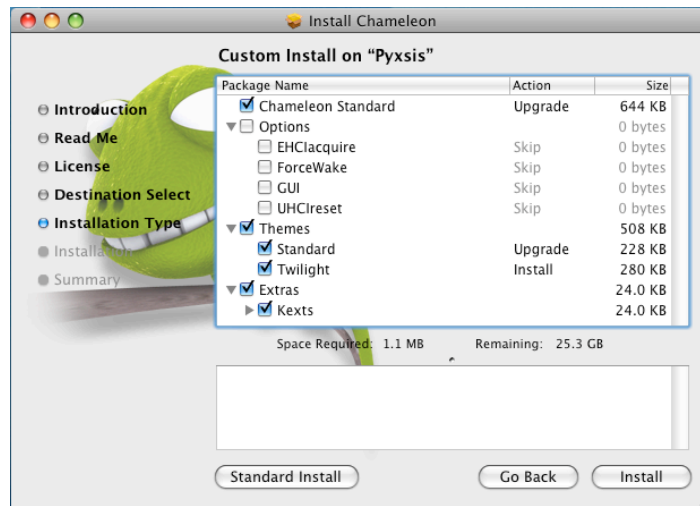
Install Chameleon

Custom Install on "Pyxsis"

Introduction
Read Me
License
Destination Select
Installation Type
Installa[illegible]
Summary

| Package Name | Action | Size |
|---|---|---|
| Chameleon Standard | Upgrade | 644 KB |
| Options | | 0 bytes |
| EHCIacquire | Skip | 0 bytes |
| ForceWake | Skip | 0 bytes |
| GUI | Skip | 0 bytes |
| UHCIreset | Skip | 0 bytes |
| Themes | | 508 KB |
| Standard | Upgrade | 228 KB |
| Twilight | Install | 280 KB |
| Extras | | 24.0 KB |
| Kexts | | 24.0 KB |

Space Required: 1.1 MB Remaining: 25.3 GB

Standard Install
Go Back
Install